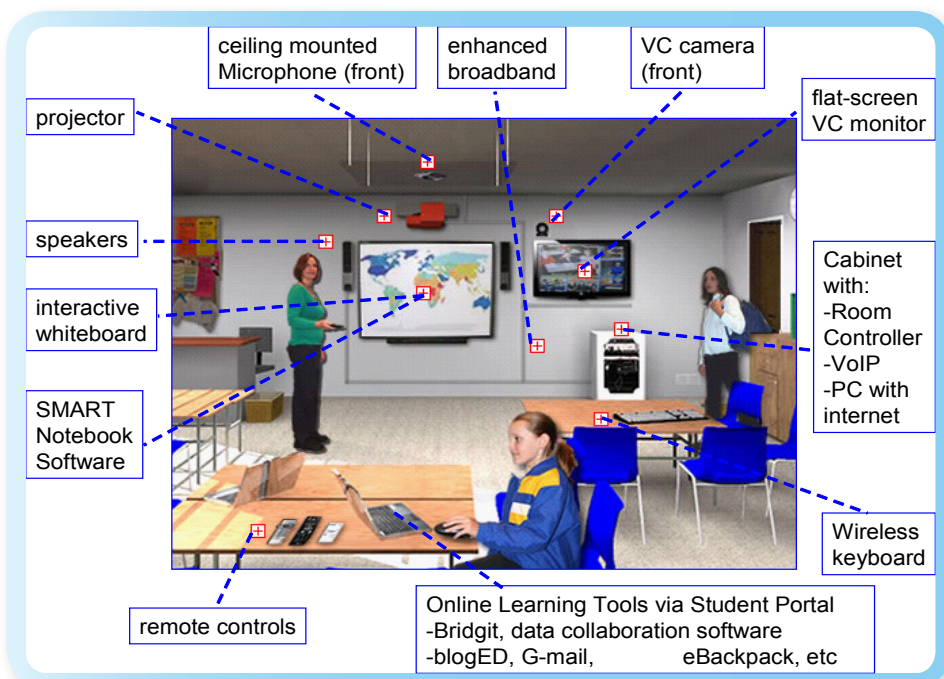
ceiling mounted Microphone (front)

enhanced broadband

VC camera (front)

flat-screen VC monitor

projector

speakers

interactive whiteboard

SMART Notebook Software

Cabinet with:
-Room Controller
-VoIP
-PC with internet

Wireless keyboard

remote controls

Online Learning Tools via Student Portal
-Bridgit, data collaboration software
-blogED, G-mail, eBackpack, etc